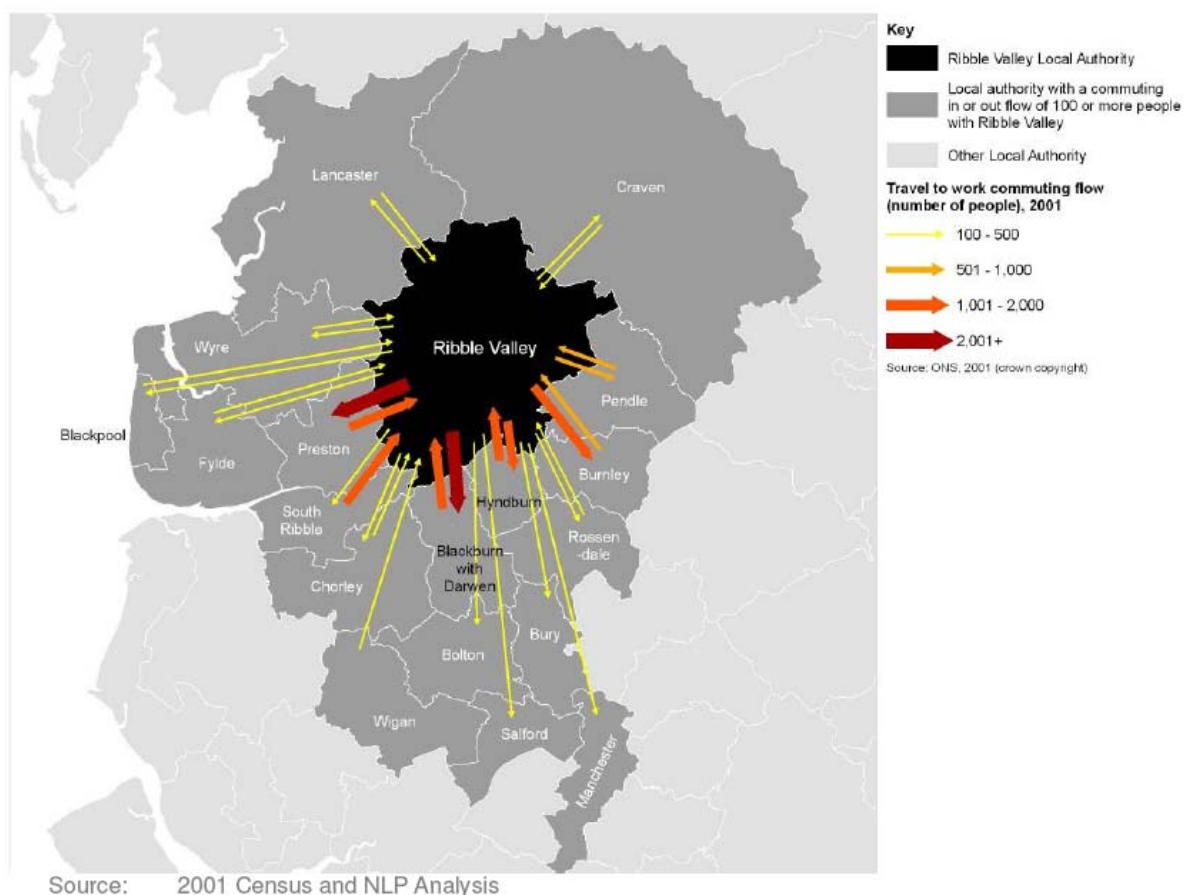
Lancaster

Craven

Wyre

Ribble Valley

Pendle

Blackpool

Fylde

Preston

Burnley

South Ribble

Hyndburn

Rossen-dale

Blackburn with Darwen

Chorley

Bury

Bolton

Wigan

Salford

Manchester

Key

Ribble Valley Local Authority

Local authority with a commuting in or out flow of 100 or more people with Ribble Valley

Other Local Authority

Travel to work commuting flow (number of people), 2001

100 - 500

501 - 1,000

1,001 - 2,000

2,001+

Source: ONS, 2001 (crown copyright)

Source: 2001 Census and NLP Analysis